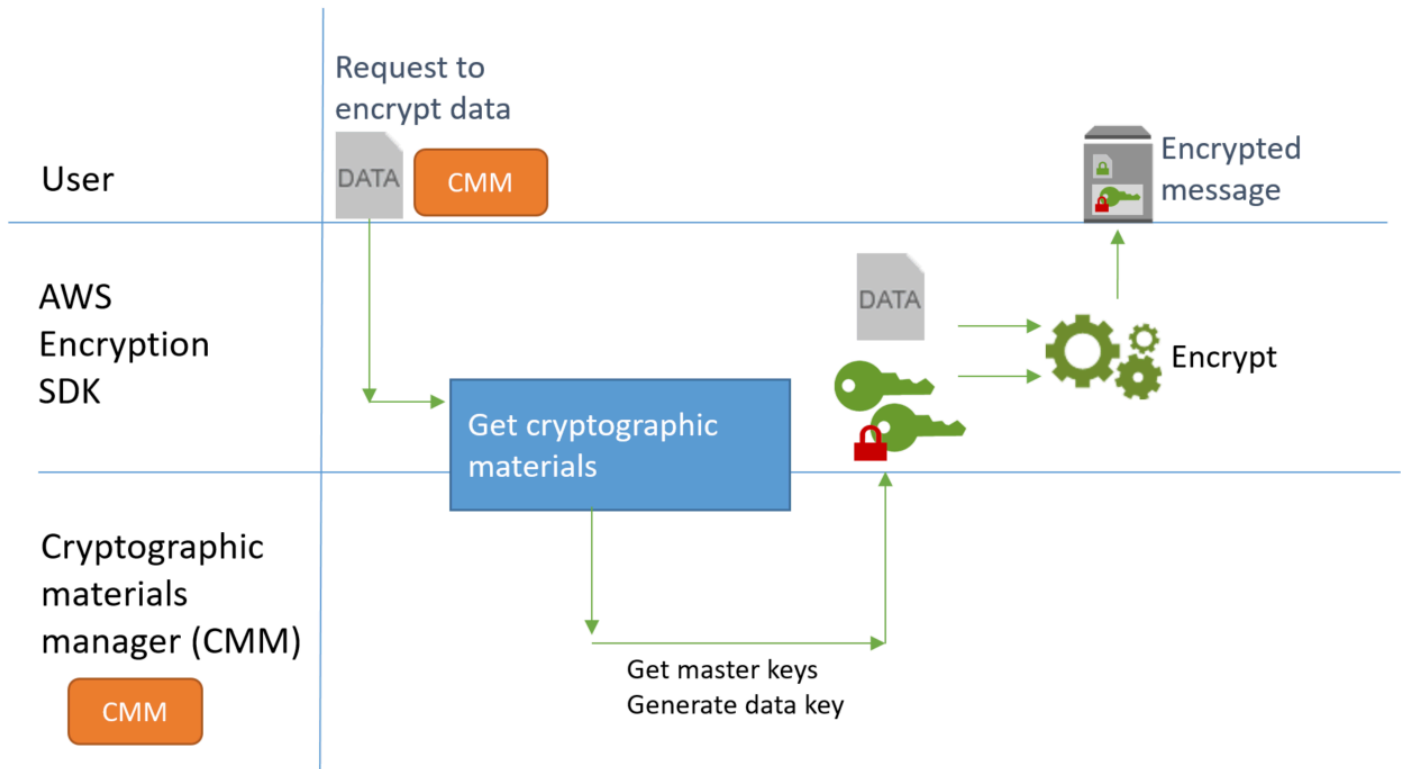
User

Request to encrypt data

DATA

CMM

Encrypted message

AWS Encryption SDK

DATA

Encrypt

Get cryptographic materials

Cryptographic materials manager (CMM)

CMM

Get master keys
Generate data key